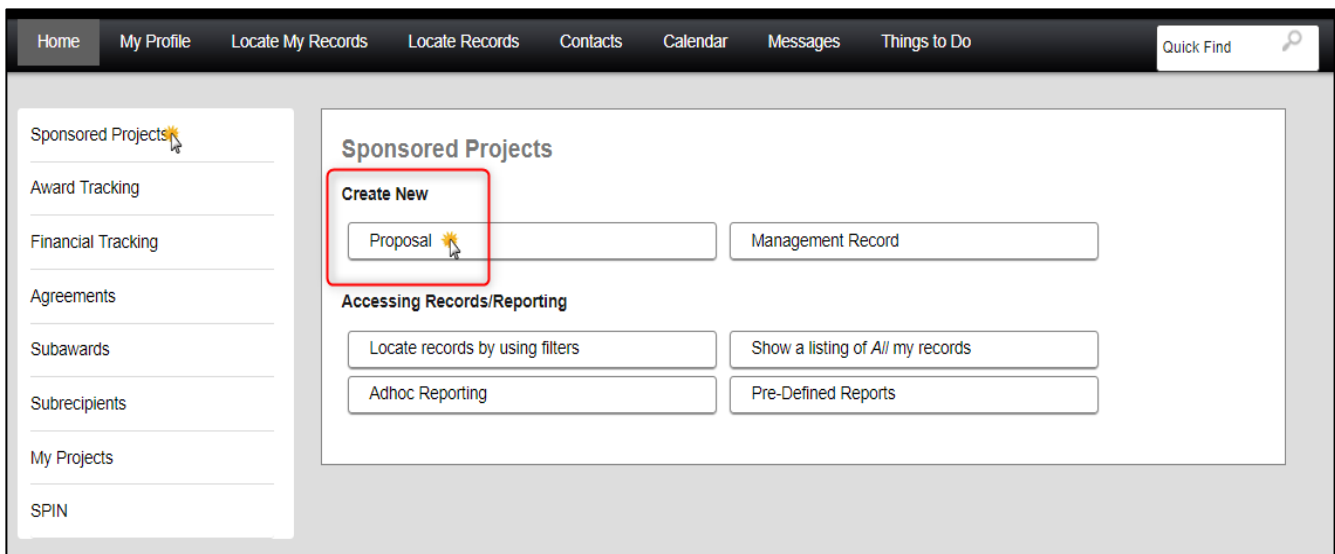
Home My Profile Locate My Records Locate Records Contacts Calendar Messages Things to Do

Quick Find

Sponsored Projects

Award Tracking

Financial Tracking

Agreements

Subawards

Subrecipients

My Projects

SPIN

Sponsored Projects

Create New

Proposal

Management Record

Accessing Records/Reporting

Locate records by using filters

Show a listing of *All* my records

Adhoc Reporting

Pre-Defined Reports